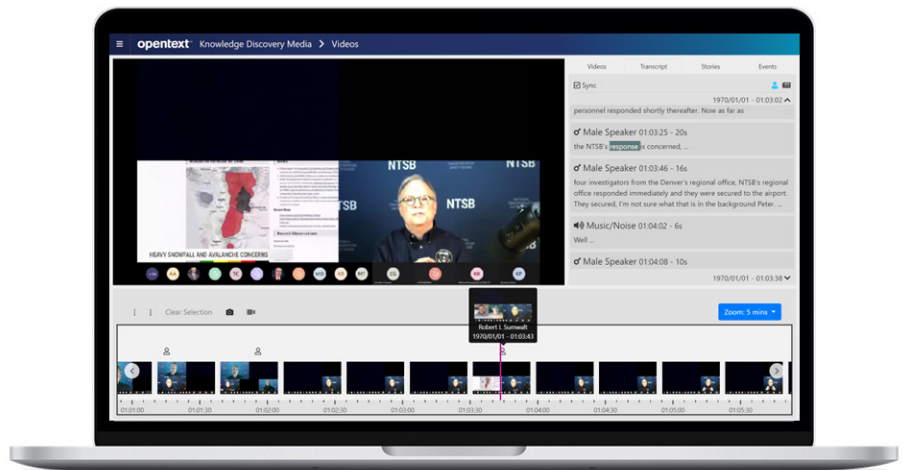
opentext Knowledge Discovery Media > Videos

Videos Transcript Stories Events

Sync

1970/01/01 - 01:03:02

personnel responded shortly thereafter. Now as far as

Male Speaker 01:03:25 - 20s

the NTSB's response is concerned, ...

Male Speaker 01:03:46 - 16s

four investigators from the Denver's regional office, NTSB's regional office responded immediately and they were secured to the airport. They secured, I'm not sure what that is in the background Peter. ...

Music/Noise 01:04:02 - 6s

Well ...

Male Speaker 01:04:08 - 10s

1970/01/01 - 01:03:38

NTSB

NTSB

NTSB

HEAVY SNOWFALL AND AVALANCHE CONCERNS

Clear Selection

Robert L Sumwalt
1970/01/01 - 01:03:43

Zoom: 5 mins

01:01:00 01:01:30 01:02:00 01:02:30 01:03:00 01:03:30 01:04:00 01:04:30 01:05:00 01:05:30